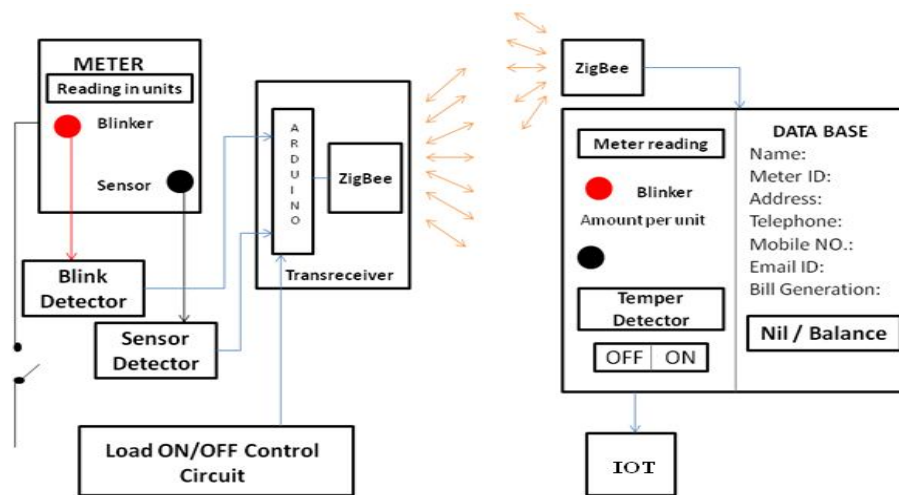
METER
Reading in units
Blinker
Sensor

Blink Detector

Sensor Detector

A
R
D
U
I
N
O

ZigBee

Transreceiver

Load ON/OFF Control Circuit

ZigBee

Meter reading
Blinker
Amount per unit

Temper Detector

OFF ON

DATA BASE
Name:
Meter ID:
Address:
Telephone:
Mobile NO.:
Email ID:
Bill Generation:

Nil / Balance

IOT